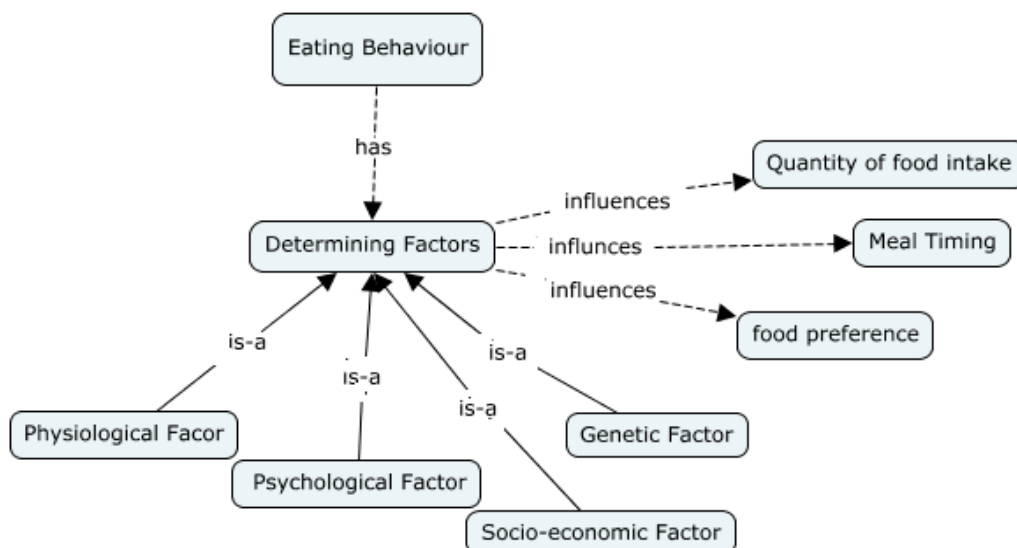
Eating Behaviour

has

Determining Factors

influences

Quantity of food intake

influnces

Meal Timing

influences

food preference

is-a

Physiological Facor

is-a

Psychological Factor

is-a

Socio-economic Factor

is-a

Genetic Factor